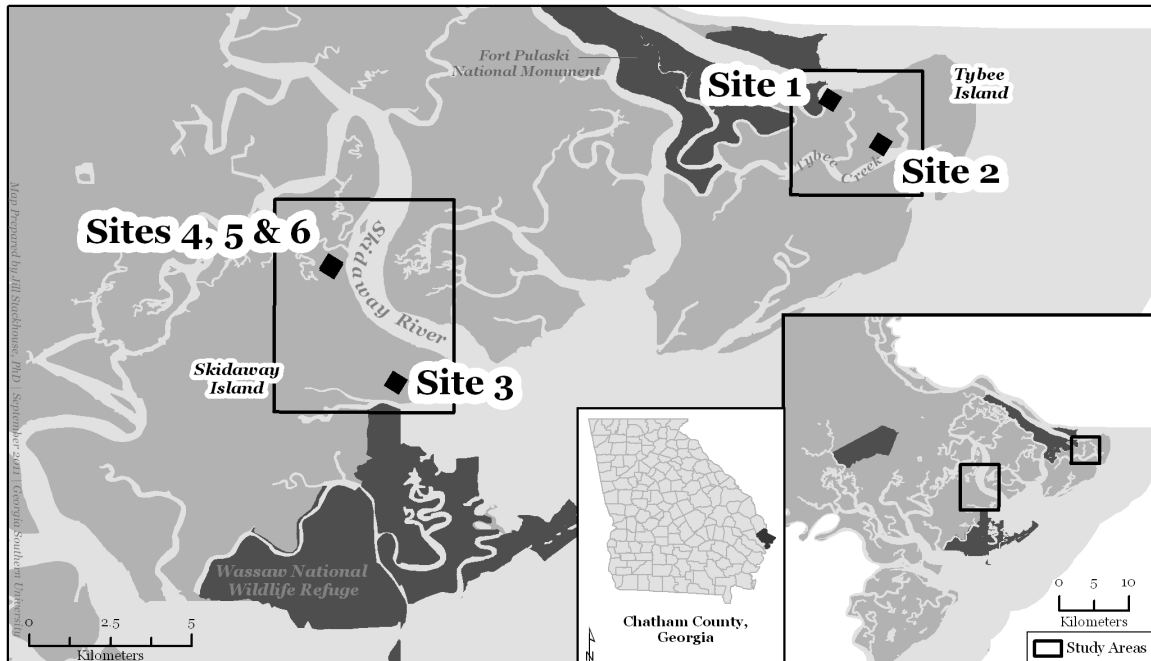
Fort Pulaski National Monument

Site 1

Tybee Island

Tybee Creek

Site 2

Sites 4, 5 & 6

Skidaway River

Skidaway Island

Site 3

Map Prepared by Jill Stackhouse, PhD | September 2011 | Georgia Southern University

Wassaw National Wildlife Refuge

0 2.5 5
Kilometers

Chatham County, Georgia

N

0 5 10
Kilometers

Study Areas